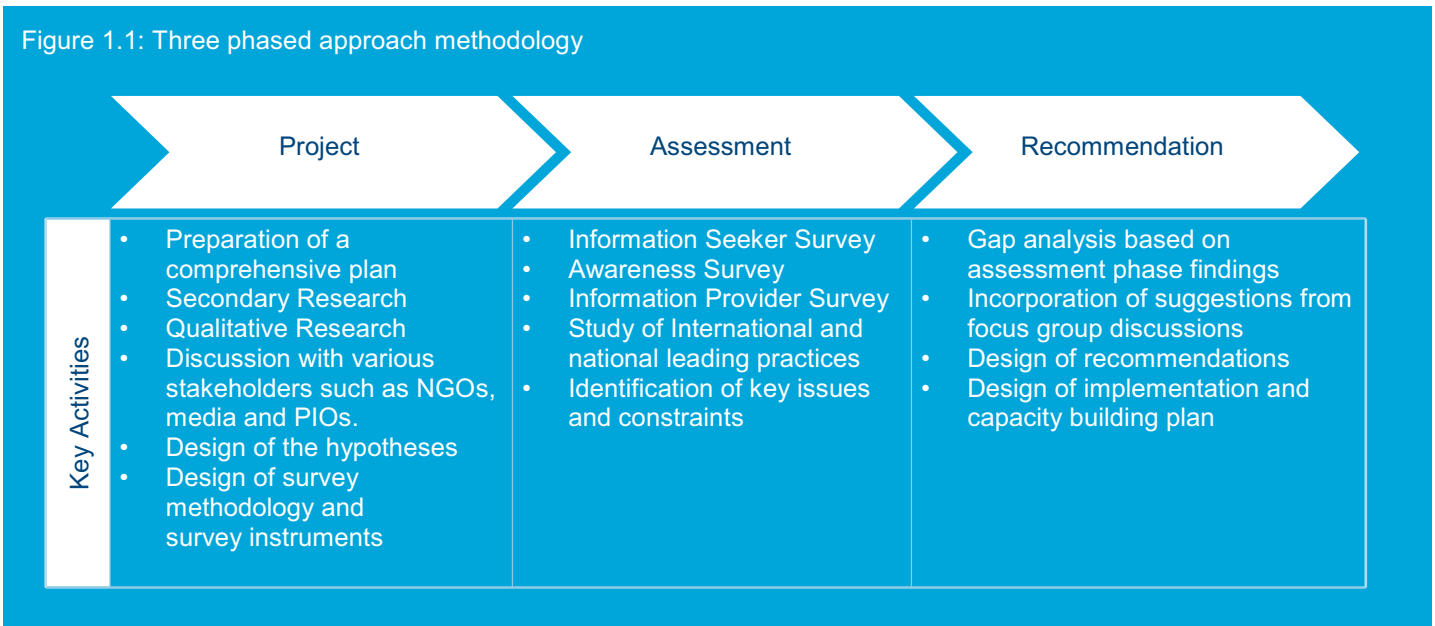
Figure 1.1: Three phased approach methodology

Project

Assessment

Recommendation

Key Activities

- Preparation of a comprehensive plan
- Secondary Research
- Qualitative Research
- Discussion with various stakeholders such as NGOs, media and PIOs.
- Design of the hypotheses
- Design of survey methodology and survey instruments

- Information Seeker Survey
- Awareness Survey
- Information Provider Survey
- Study of International and national leading practices
- Identification of key issues and constraints

- Gap analysis based on assessment phase findings
- Incorporation of suggestions from focus group discussions
- Design of recommendations
- Design of implementation and capacity building plan